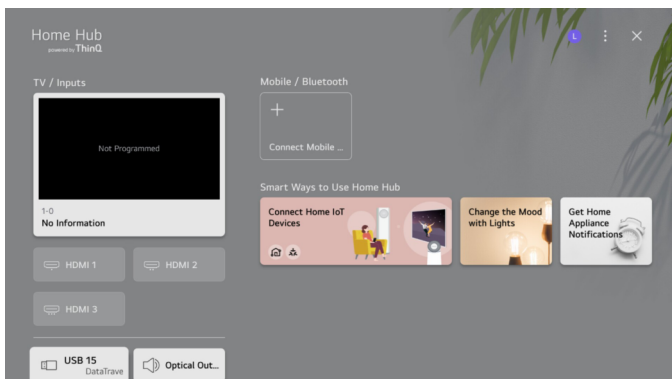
Home Hub
powered by ThinQ

TV / Inputs

Not Programmed

1-0
No Information

HDMI 1
HDMI 2
HDMI 3

USB 15
DataTrave

Optical Out...

Mobile / Bluetooth

+
Connect Mobile ...

Smart Ways to Use Home Hub

Connect Home IoT Devices

Change the Mood with Lights

Get Home Appliance Notifications